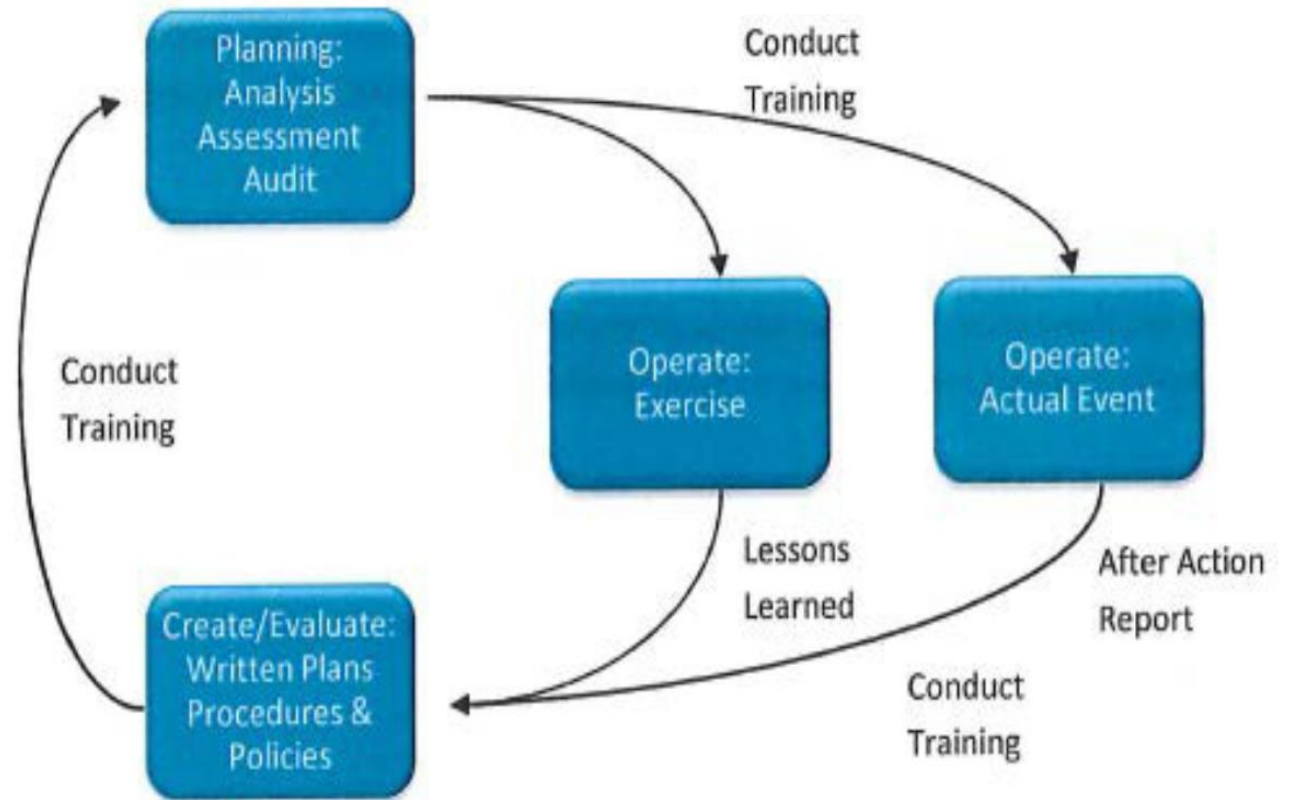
Planning:
Analysis
Assessment
Audit

Conduct
Training

Operate:
Exercise

Operate:
Actual Event

Conduct
Training

Lessons
Learned

After Action
Report

Create/Evaluate:
Written Plans
Procedures &
Policies

Conduct
Training